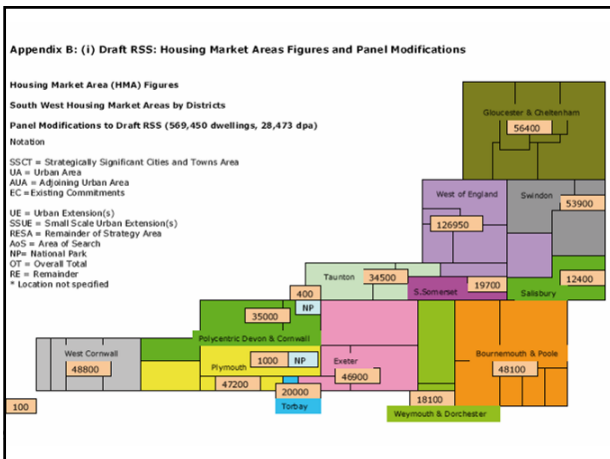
Appendix B: (i) Draft RSS: Housing Market Areas Figures and Panel Modifications

Housing Market Area (HMA) Figures

South West Housing Market Areas by Districts

Panel Modifications to Draft RSS (569,450 dwellings, 28,473 dpa)

Notation

SSCT = Strategically Significant Cities and Towns Area
UA = Urban Area
AUA = Adjoining Urban Area
EC = Existing Commitments

UE = Urban Extension(s)
SSUE = Small Scale Urban Extension(s)
RESA = Remainder of Strategy Area
AoS = Area of Search
NP = National Park
OT = Overall Total
RE = Remainder
* Location not specified

Gloucester & Cheltenham
56400

West of England
126950

Swindon
53900

Taunton
34500

S.Somerset
19700

12400
Salisbury

400
NP

35000

Polycentric Devon & Cornwall

West Cornwall
48800

Plymouth
1000
NP
47200

Exeter
46900

20000
Torbay

Bournemouth & Poole
48100

18100
Weymouth & Dorchester

100